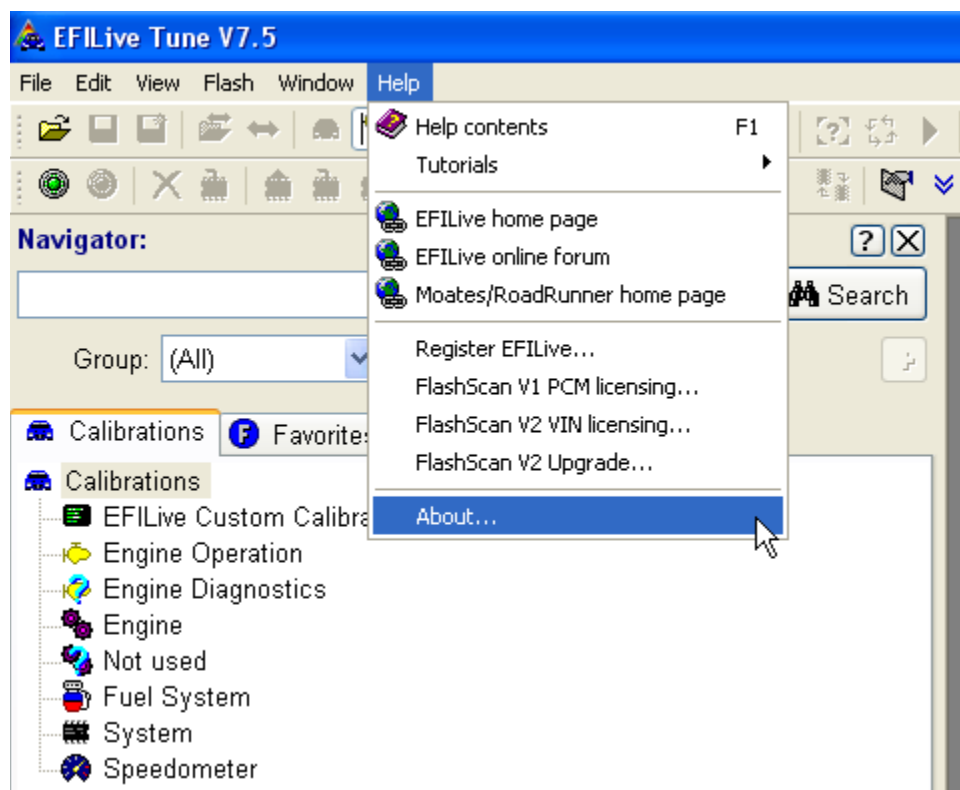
EFILive Tune V7.5

File Edit View Flash Window Help

Help contents F1
Tutorials
EFILive home page
EFILive online forum
Moates/RoadRunner home page
Register EFILive...
FlashScan V1 PCM licensing...
FlashScan V2 VIN licensing...
FlashScan V2 Upgrade...
About...

Navigator:

Search

Group: (All)

Calibrations Favorites

Calibrations
EFILive Custom Calibra
Engine Operation
Engine Diagnostics
Engine
Not used
Fuel System
System
Speedometer